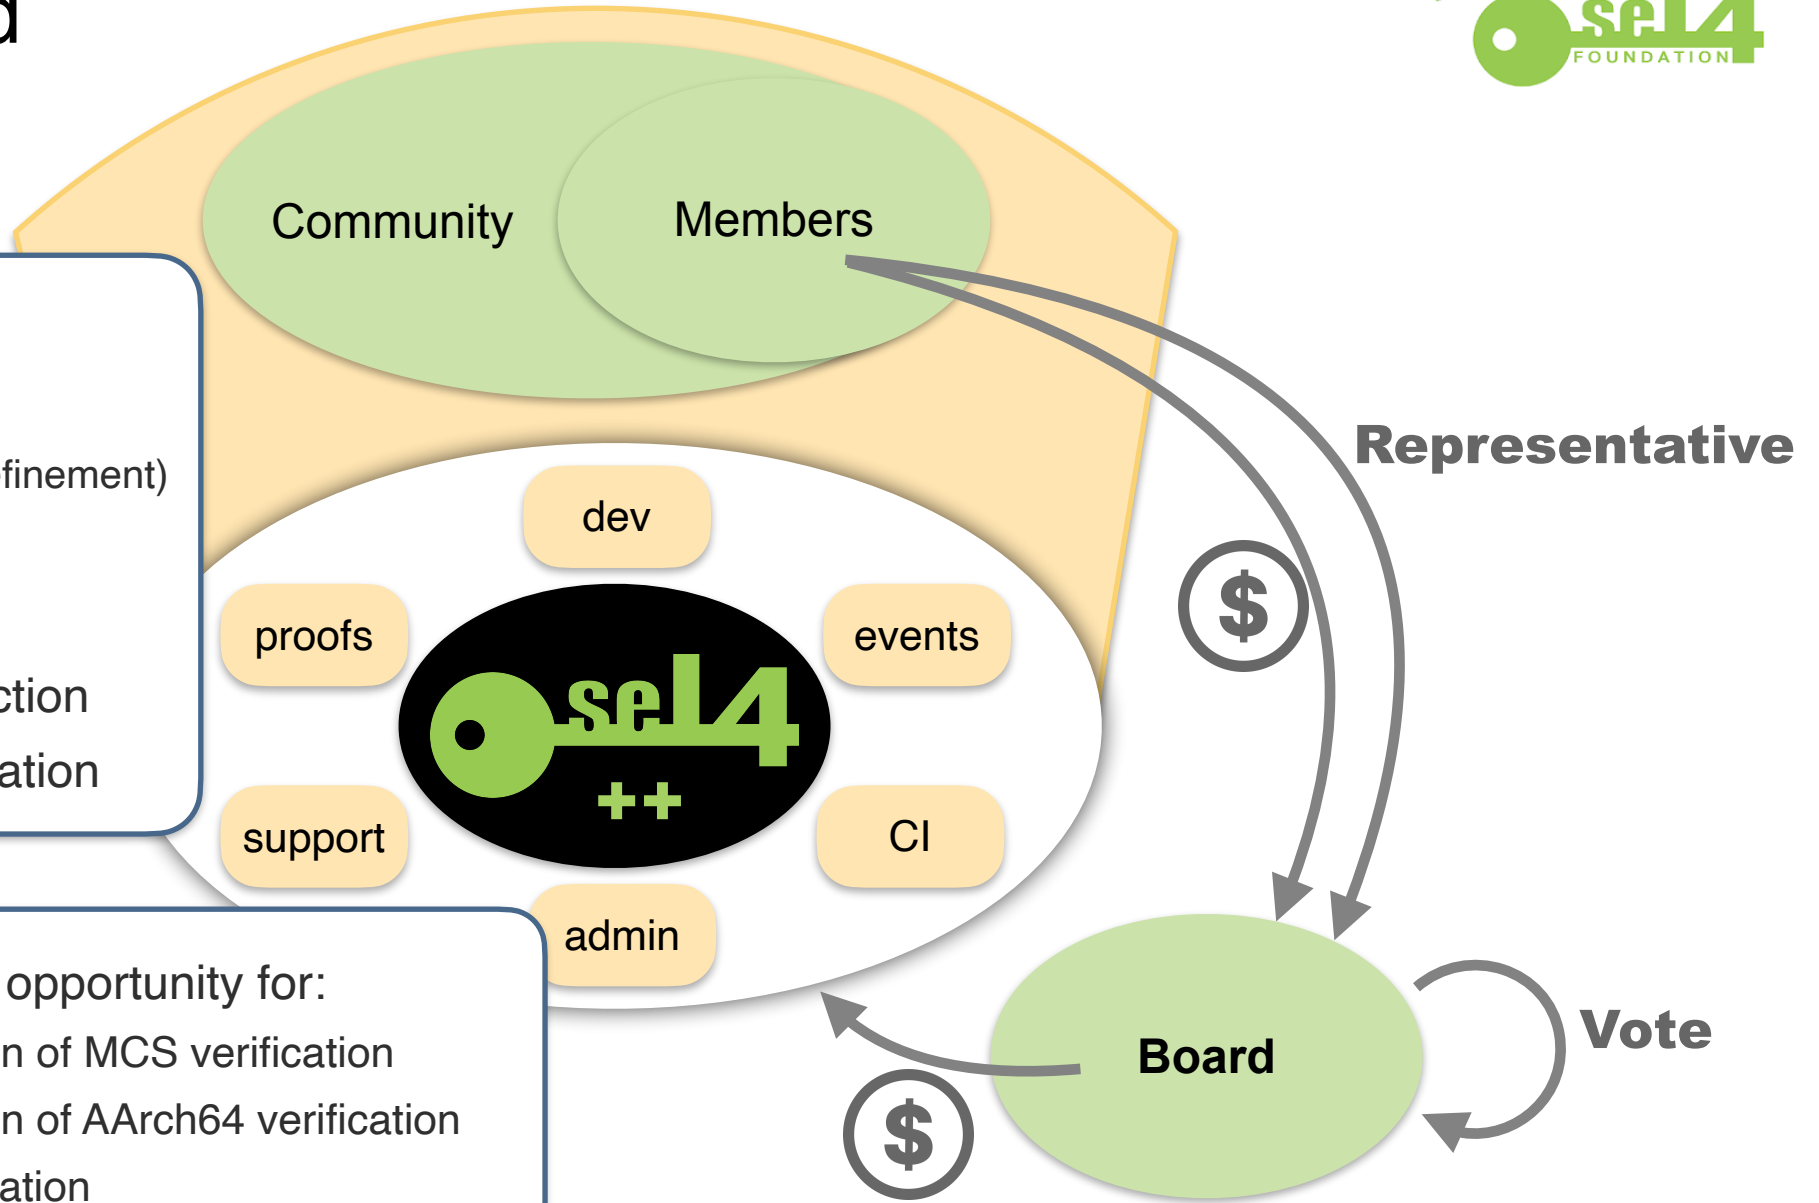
d

seL4 FOUNDATION

Community

Members

finement)

ction

ation

dev

proofs

events

seL4 ++

support

CI

admin

Representative

$

Vote

Board

$

opportunity for:

n of MCS verification

n of AArch64 verification

ation